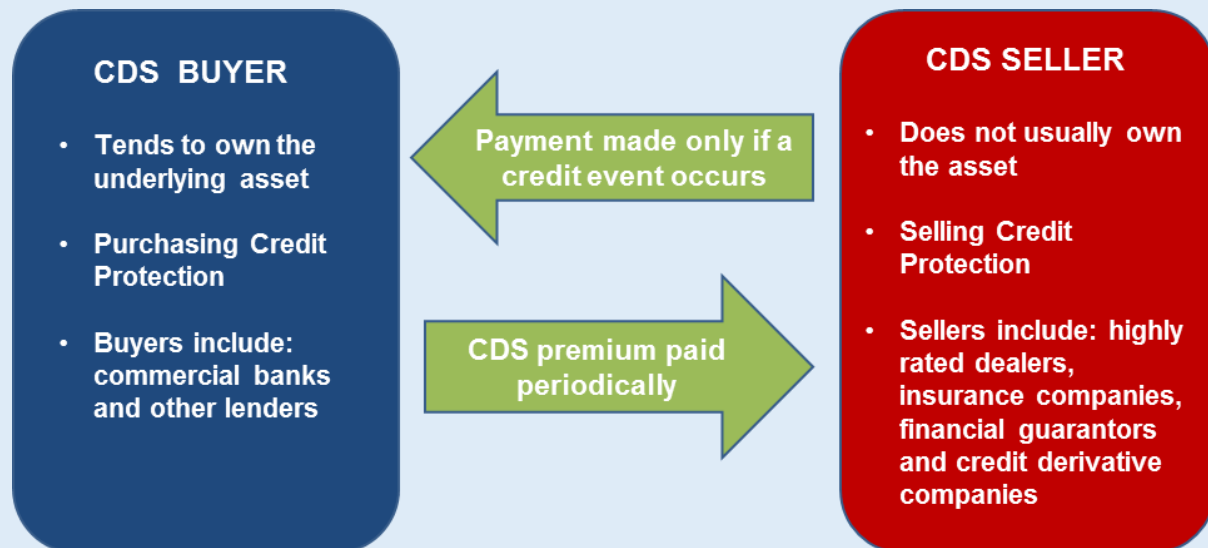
CDS BUYER

- Tends to own the underlying asset
- Purchasing Credit Protection
- Buyers include: commercial banks and other lenders

Payment made only if a credit event occurs

CDS premium paid periodically

CDS SELLER

- Does not usually own the asset
- Selling Credit Protection
- Sellers include: highly rated dealers, insurance companies, financial guarantors and credit derivative companies